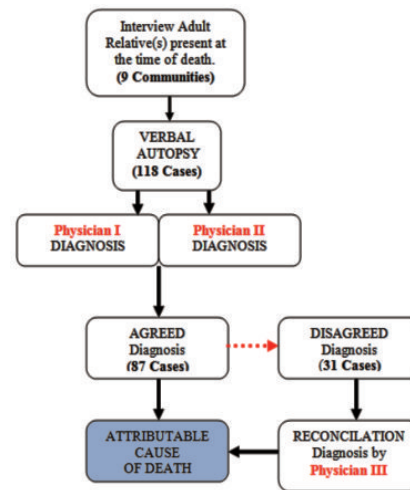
Interview Adult Relative(s) present at the time of death. (9 Communities)

VERBAL AUTOPSY (118 Cases)

Physician I DIAGNOSIS

Physician II DIAGNOSIS

AGREED Diagnosis (87 Cases)

DISAGREED Diagnosis (31 Cases)

ATTRIBUTABLE CAUSE OF DEATH

RECONCILATION Diagnosis by Physician III